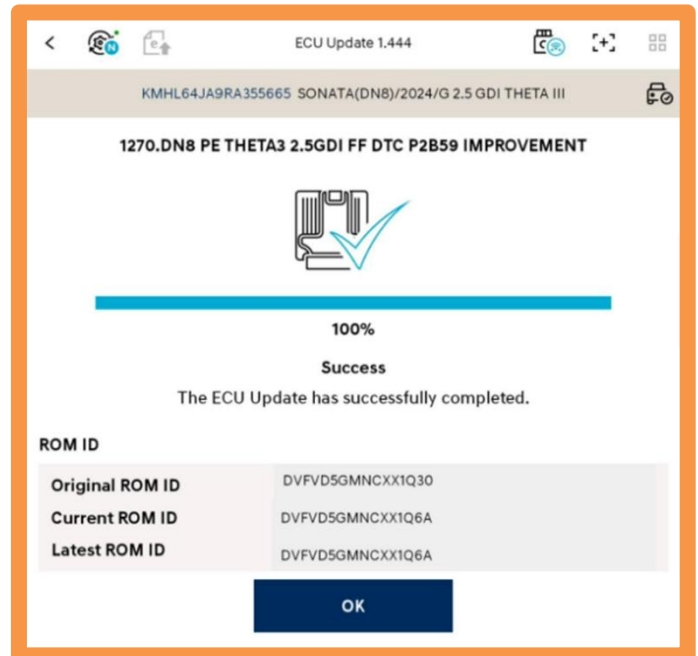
ECU Update 1.444

KMHL64JA9RA355665 SONATA(DN8)/2024/G 2.5 GDI THETA III

1270.DN8 PE THETA3 2.5GDI FF DTC P2B59 IMPROVEMENT

100%

Success

The ECU Update has successfully completed.

ROM ID

| | |
|---|---|
| Original ROM ID | DVFVD5GMNCXX1Q30 |
| Current ROM ID | DVFVD5GMNCXX1Q6A |
| Latest ROM ID | DVFVD5GMNCXX1Q6A |

OK